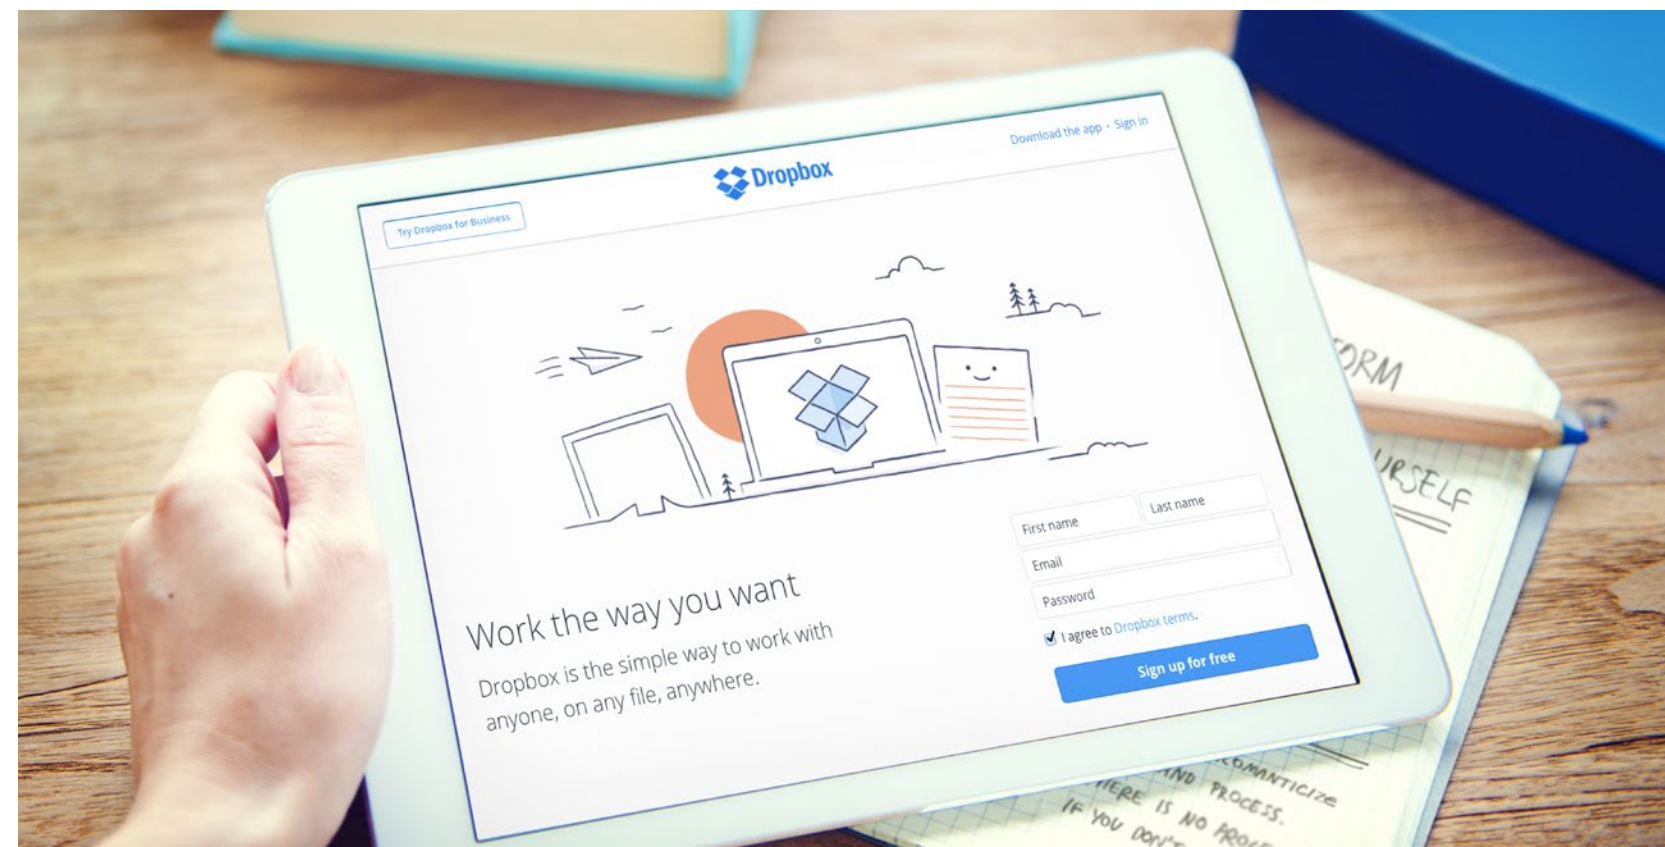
Download the app · Sign in

Dropbox

Try Dropbox for Business

Work the way you want

Dropbox is the simple way to work with anyone, on any file, anywhere.

First name
Last name
Email
Password

I agree to Dropbox terms.

Sign up for free

ORM

URSELF

ROMANTICIZE
AND PROCESS.
HERE IS NO PROC
IF YOU DON'T